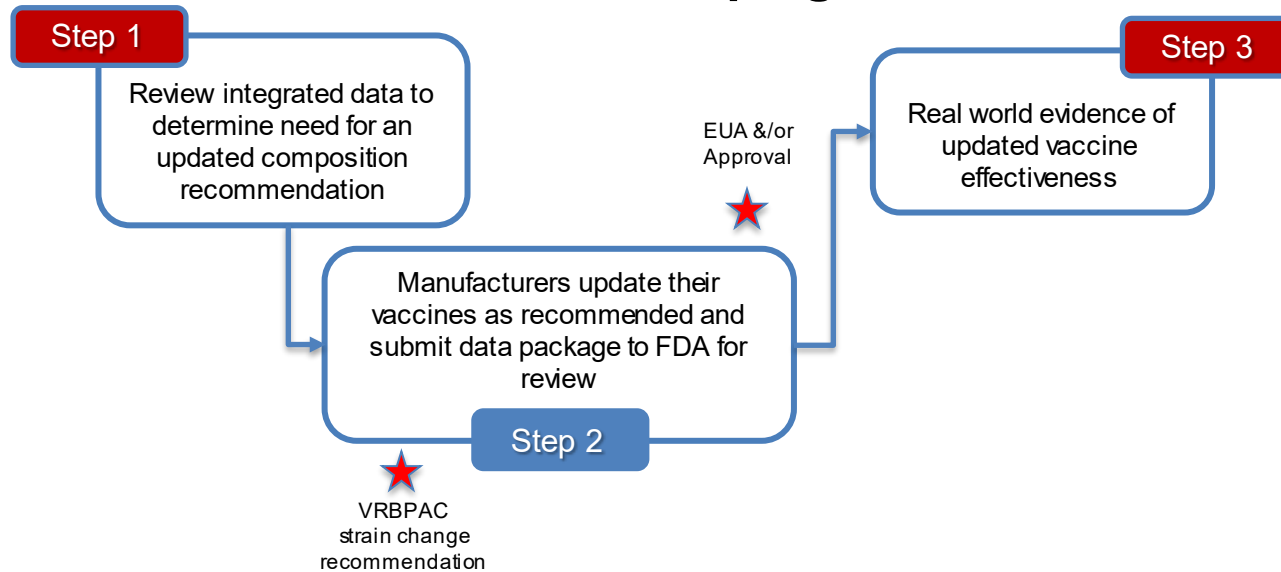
Step 1

Review integrated data to determine need for an updated composition recommendation

EUA &/or Approval

Step 3

Real world evidence of updated vaccine effectiveness

Manufacturers update their vaccines as recommended and submit data package to FDA for review

Step 2

VRBPAC strain change recommendation